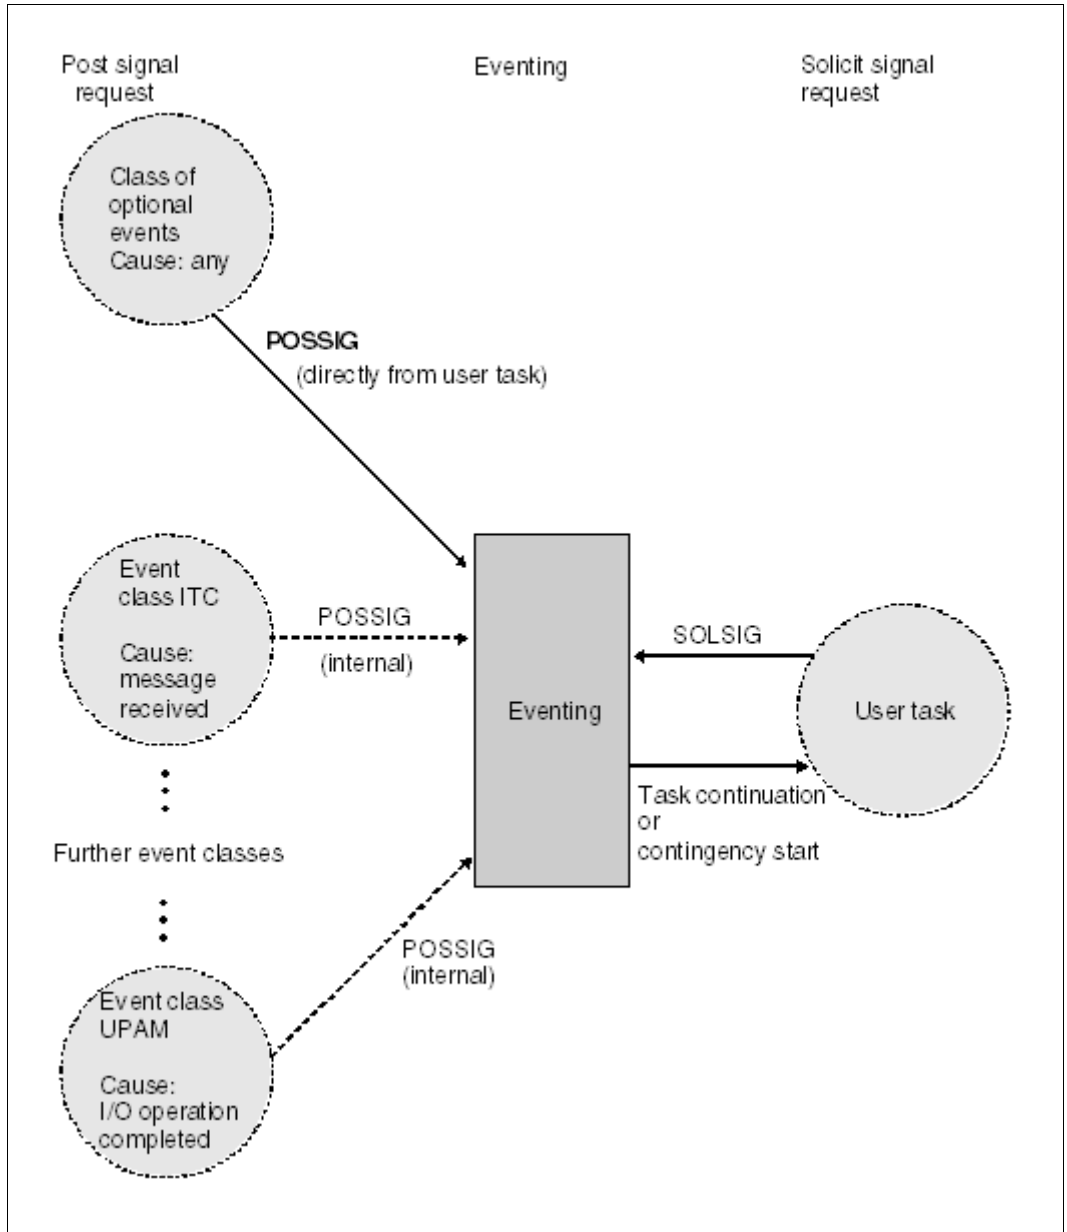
Post signal request

Eventing

Solicit signal request

Class of optional events
Cause: any

POSSIG
(directly from user task)

Event class ITC

Cause: message received

POSSIG
(internal)

SOLSIG

Eventing

User task

Task continuation or contingency start

Further event classes

POSSIG
(internal)

Event class UPAM

Cause: I/O operation completed